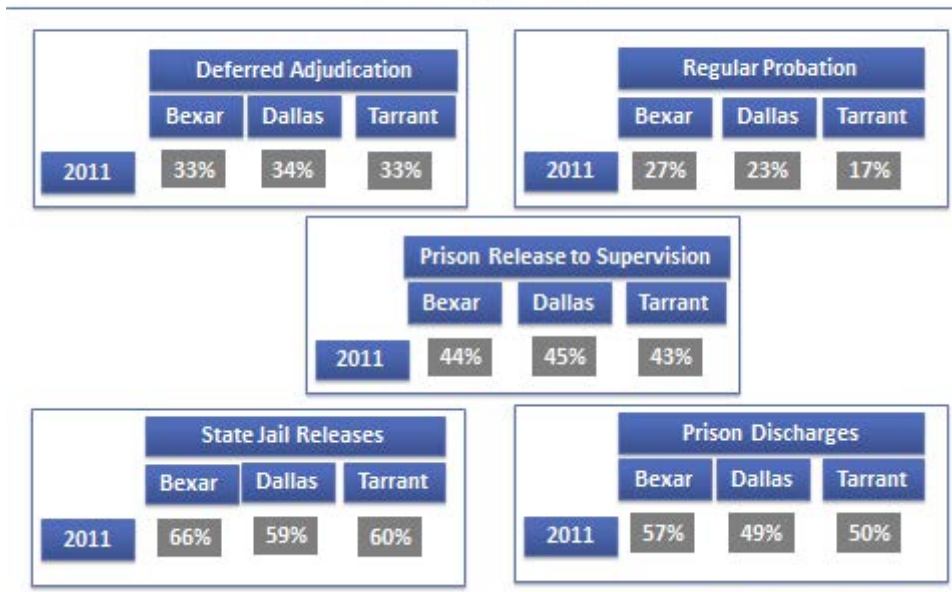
Deferred Adjudication

| | Bexar | Dallas | Tarrant |
|---|---|---|---|
| 2011 | 33% | 34% | 33% |

Regular Probation

| | Bexar | Dallas | Tarrant |
|---|---|---|---|
| 2011 | 27% | 23% | 17% |

Prison Release to Supervision

| | Bexar | Dallas | Tarrant |
|---|---|---|---|
| 2011 | 44% | 45% | 43% |

State Jail Releases

| | Bexar | Dallas | Tarrant |
|---|---|---|---|
| 2011 | 66% | 59% | 60% |

Prison Discharges

| | Bexar | Dallas | Tarrant |
|---|---|---|---|
| 2011 | 57% | 49% | 50% |